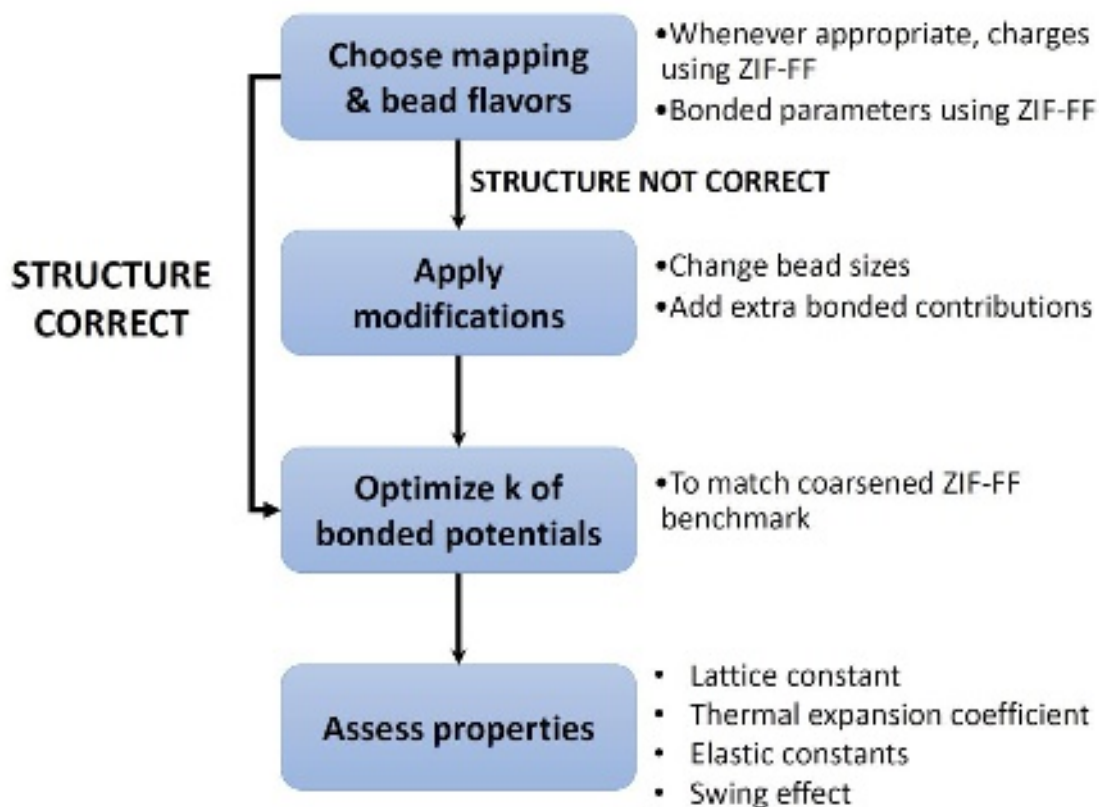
Choose mapping & bead flavors

•Whenever appropriate, charges using ZIF-FF
•Bonded parameters using ZIF-FF

STRUCTURE NOT CORRECT

STRUCTURE CORRECT

Apply modifications

•Change bead sizes
•Add extra bonded contributions

Optimize k of bonded potentials

•To match coarsened ZIF-FF benchmark

Assess properties

• Lattice constant
• Thermal expansion coefficient
• Elastic constants
• Swing effect